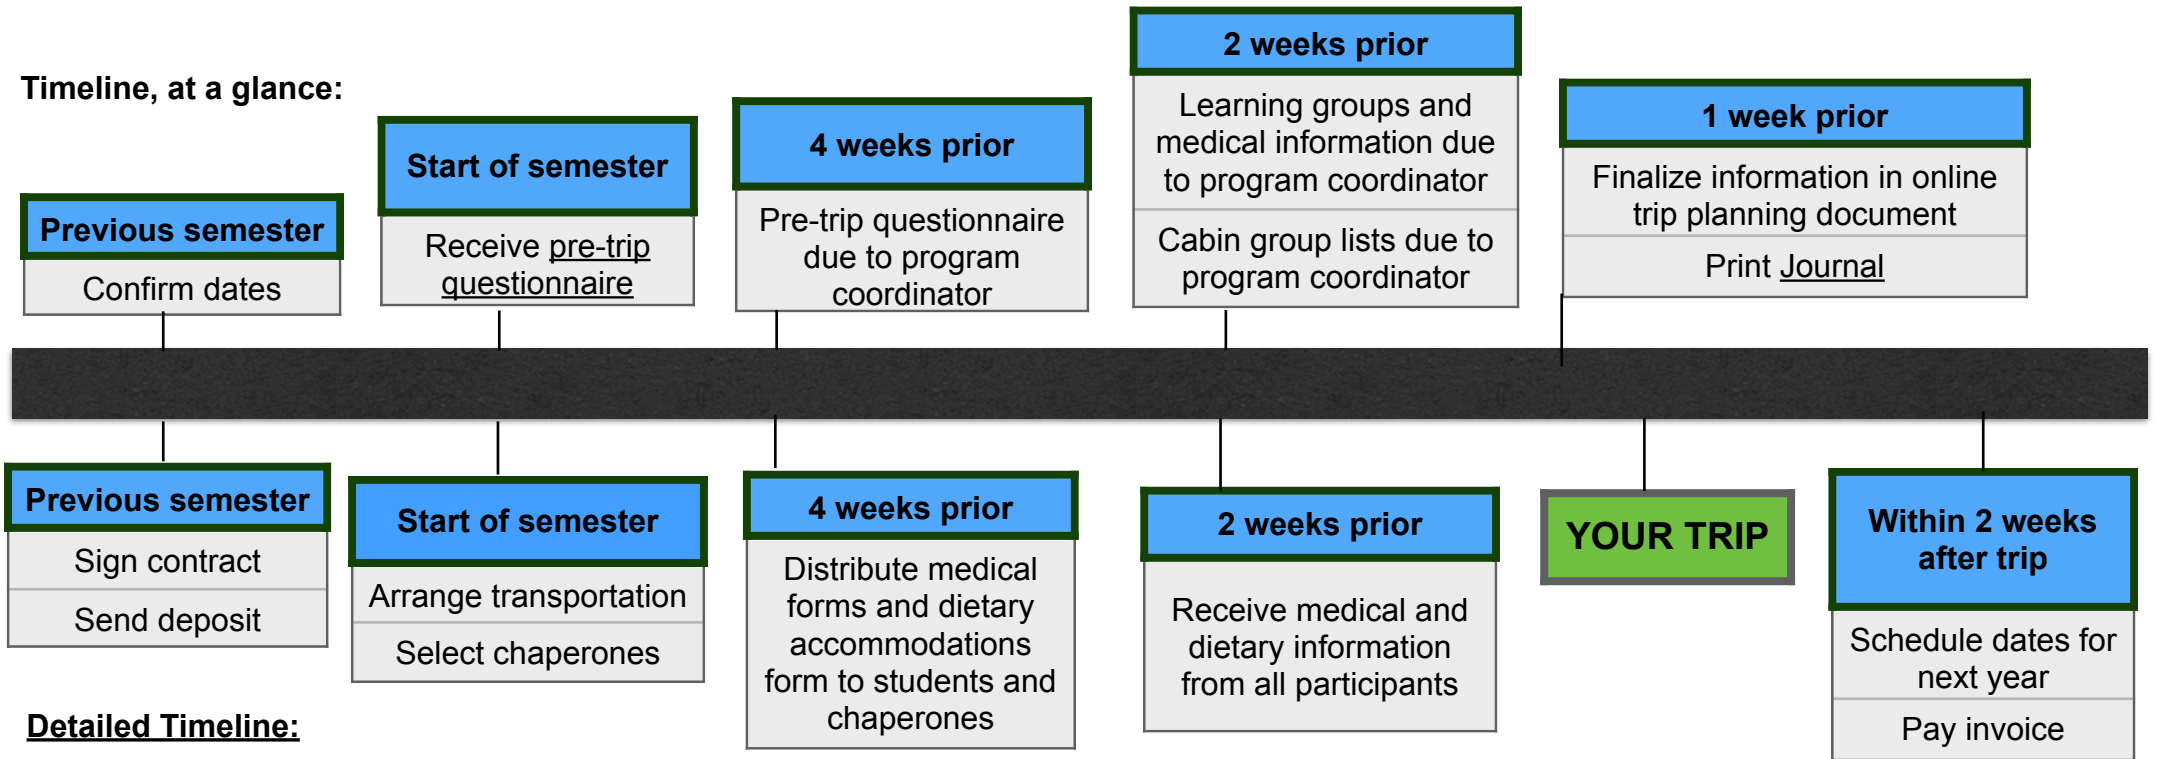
Timeline, at a glance:

Previous semester
Confirm dates

Start of semester
Receive pre-trip questionnaire

4 weeks prior
Pre-trip questionnaire due to program coordinator

2 weeks prior
Learning groups and medical information due to program coordinator
Cabin group lists due to program coordinator

1 week prior
Finalize information in online trip planning document
Print Journal

Previous semester
Sign contract
Send deposit

Start of semester
Arrange transportation
Select chaperones

4 weeks prior
Distribute medical forms and dietary accommodations form to students and chaperones

2 weeks prior
Receive medical and dietary information from all participants

YOUR TRIP

Within 2 weeks after trip
Schedule dates for next year
Pay invoice

Detailed Timeline: